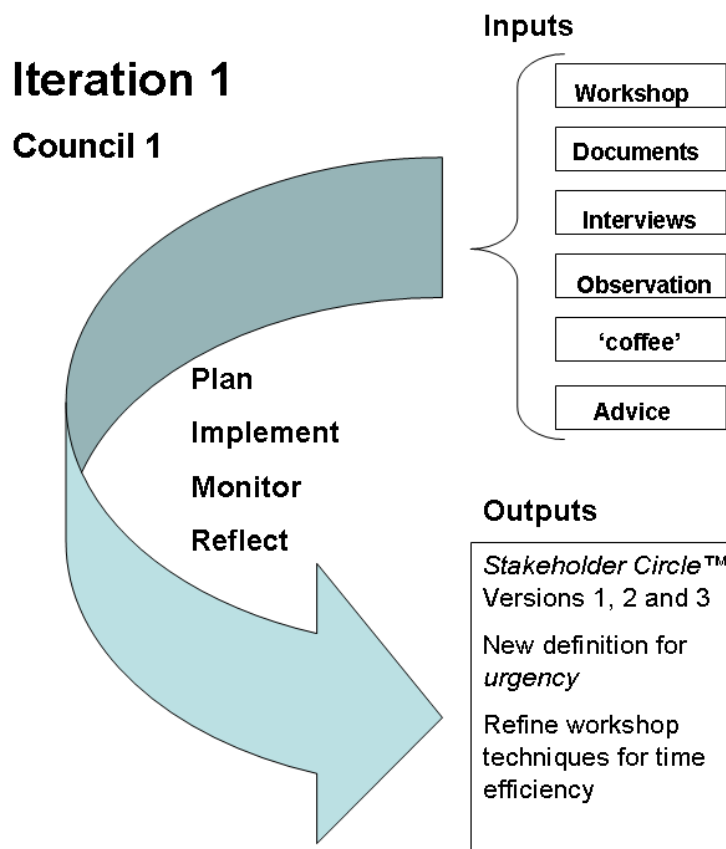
Iteration 1

Council 1

Inputs

Workshop

Documents

Interviews

Observation

'coffee'

Advice

Plan

Implement

Monitor

Reflect

Outputs

Stakeholder Circle™ Versions 1, 2 and 3

New definition for urgency

Refine workshop techniques for time efficiency